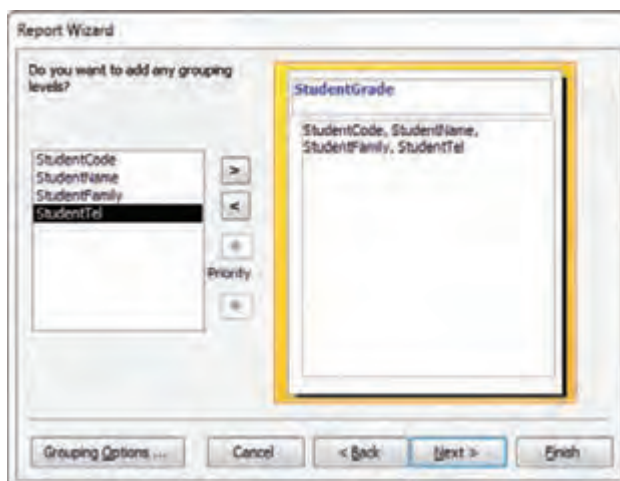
Report Wizard

Do you want to add any grouping levels?

StudentCode
StudentName
StudentFamily
StudentTel

>
<

Priority

StudentGrade

StudentCode, StudentName, StudentFamily, StudentTel

Grouping Options ...

Cancel

< Back

Next >

Finish